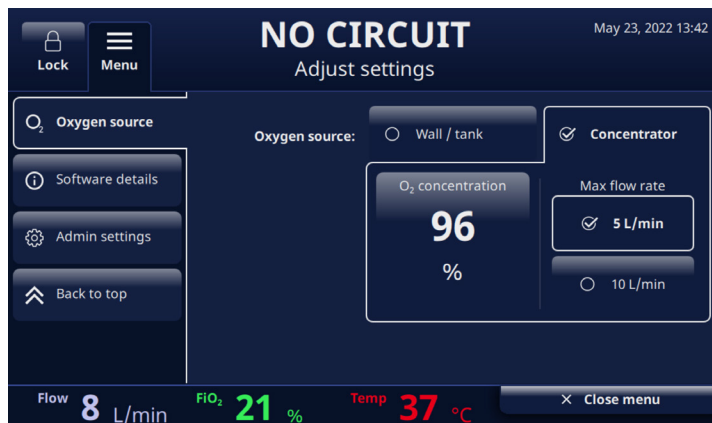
Lock

Menu

NO CIRCUIT

Adjust settings

May 23, 2022 13:42

$O_2$ Oxygen source

Software details

Admin settings

Back to top

Oxygen source:

Wall / tank

Concentrator

$O_2$ concentration

96

%

Max flow rate

5 L/min

10 L/min

Flow 8 L/min

$FiO_2$ 21 %

Temp 37 °C

Close menu